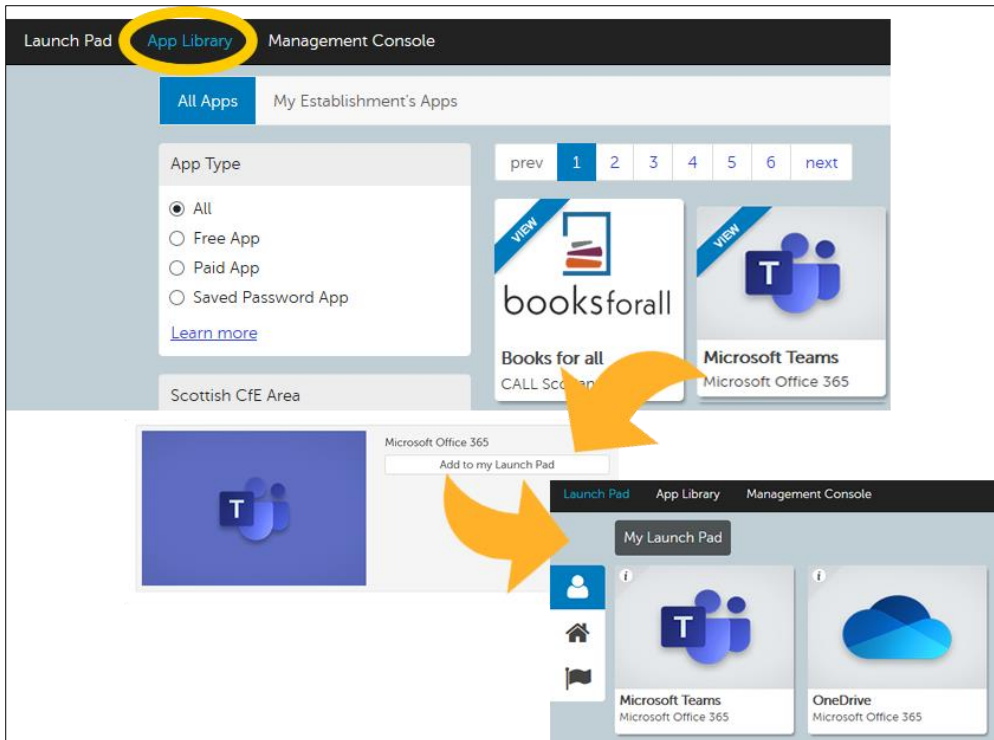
Launch Pad App Library Management Console

All Apps My Establishment's Apps

App Type

All
Free App
Paid App
Saved Password App
Learn more

Scottish CfE Area

prev 1 2 3 4 5 6 next

VIEW
booksforall
Books for all
CALL Sco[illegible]

VIEW
T
Microsoft Teams
Microsoft Office 365

T
Microsoft Office 365
Add to my Launch Pad

Launch Pad App Library Management Console

My Launch Pad

i
T
Microsoft Teams
Microsoft Office 365

i
OneDrive
Microsoft Office 365